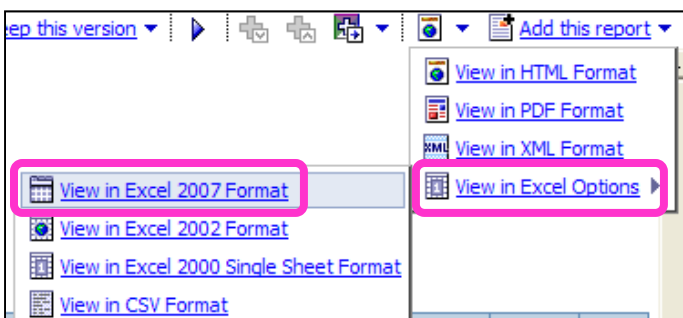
eep this version ▾

Add this report ▾

View in HTML Format

View in PDF Format

XML View in XML Format

View in Excel Options

View in Excel 2007 Format

View in Excel 2002 Format

View in Excel 2000 Single Sheet Format

View in CSV Format